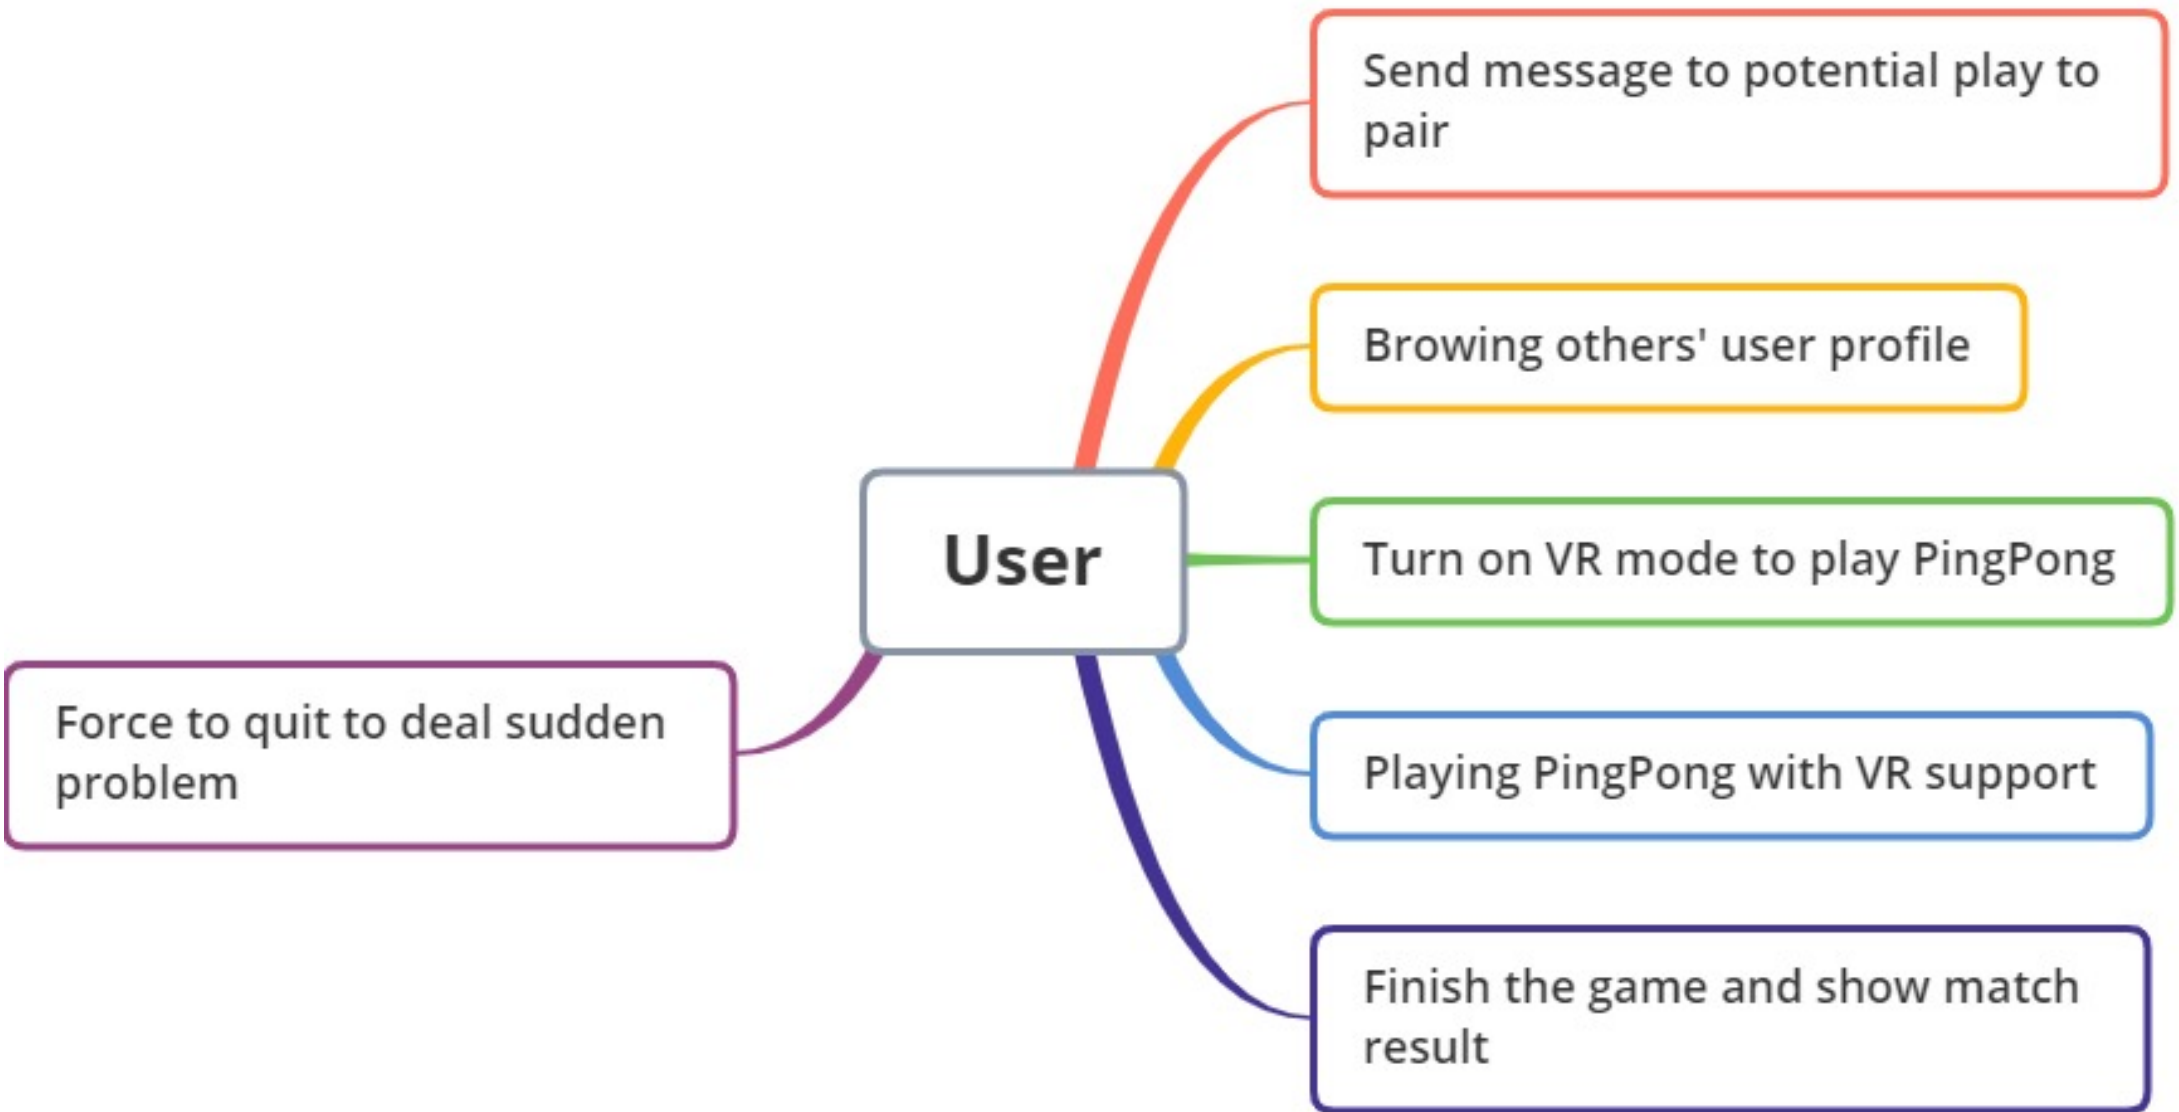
User

Send message to potential play to pair

Browing others' user profile

Turn on VR mode to play PingPong

Playing PingPong with VR support

Finish the game and show match result

Force to quit to deal sudden problem